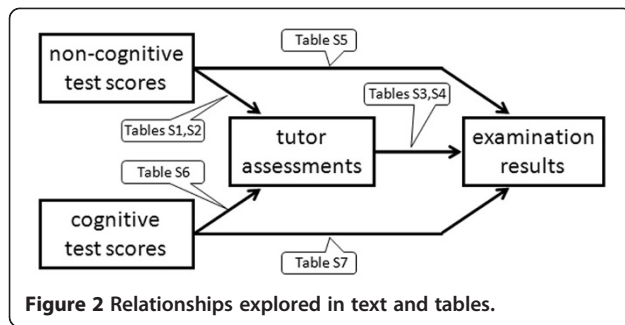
non-cognitive test scores

Table S5

Tables S1,S2

tutor assessments

Tables S3,S4

examination results

Table S6

cognitive test scores

Table S7

**Figure 2** Relationships explored in text and tables.